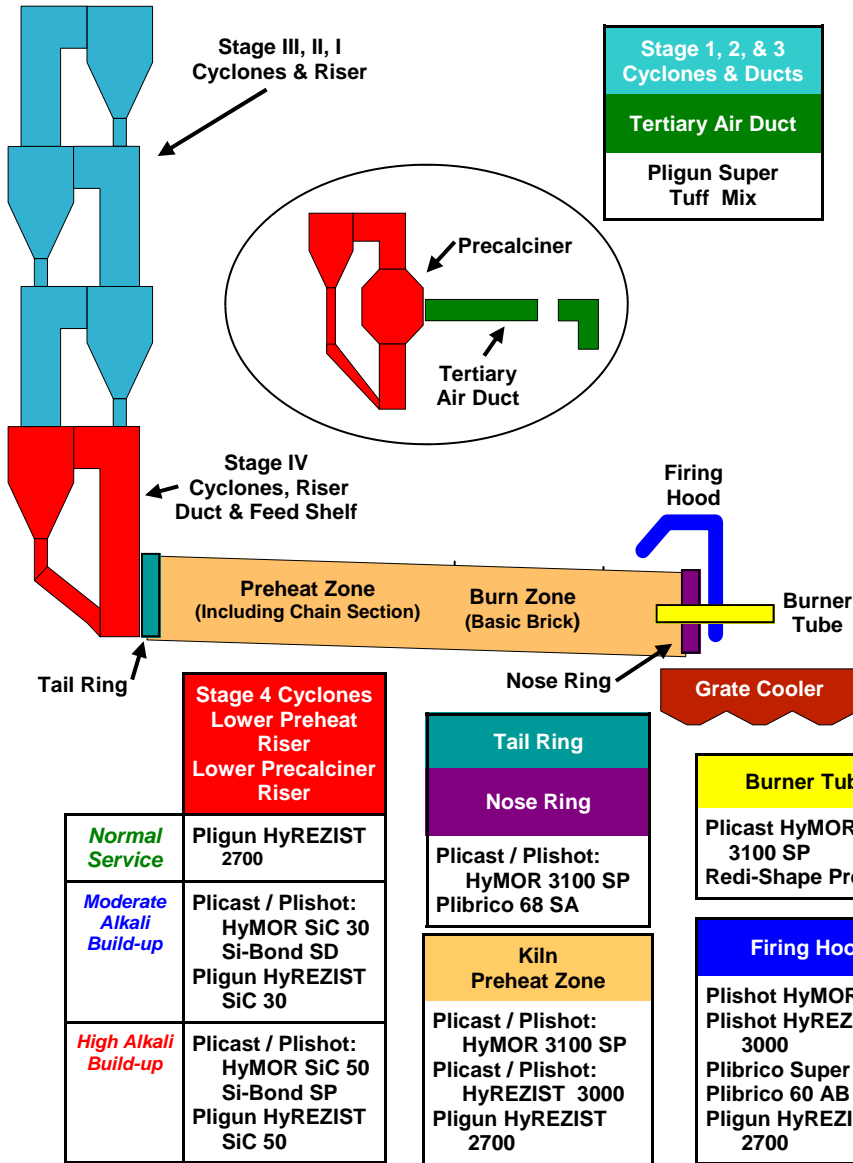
Stage III, II, I
Cyclones & Riser

Stage 1, 2, & 3
Cyclones & Ducts

Tertiary Air Duct

Pligun Super
Tuff Mix

Precalciner

Tertiary
Air Duct

Stage IV
Cyclones, Riser
Duct & Feed Shelf

Firing
Hood

Preheat Zone
(Including Chain Section)

Burn Zone
(Basic Brick)

Burner
Tube

Tail Ring

Nose Ring

Grate Cooler

| | Stage 4 Cyclones Lower Preheat Riser Lower Precalciner Riser |
|---|---|
| Normal Service | Pligun HyREZIST 2700 |
| Moderate Alkali Build-up | Plicast / Plishot: HyMOR SiC 30 Si-Bond SD Pligun HyREZIST SiC 30 |
| High Alkali Build-up | Plicast / Plishot: HyMOR SiC 50 Si-Bond SP Pligun HyREZIST SiC 50 |

Tail Ring
Nose Ring
Plicast / Plishot:
HyMOR 3100 SP
Plibrico 68 SA

Kiln
Preheat Zone
Plicast / Plishot:
HyMOR 3100 SP
Plicast / Plishot:
HyREZIST 3000
Pligun HyREZIST
2700

Burner Tub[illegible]
Plicast HyMOR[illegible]
3100 SP
Redi-Shape Pr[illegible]

Firing Ho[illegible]
Plishot HyMOR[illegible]
Plishot HyREZ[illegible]
3000
Plibrico Super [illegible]
Plibrico 60 AB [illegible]
Pligun HyREZI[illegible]
2700